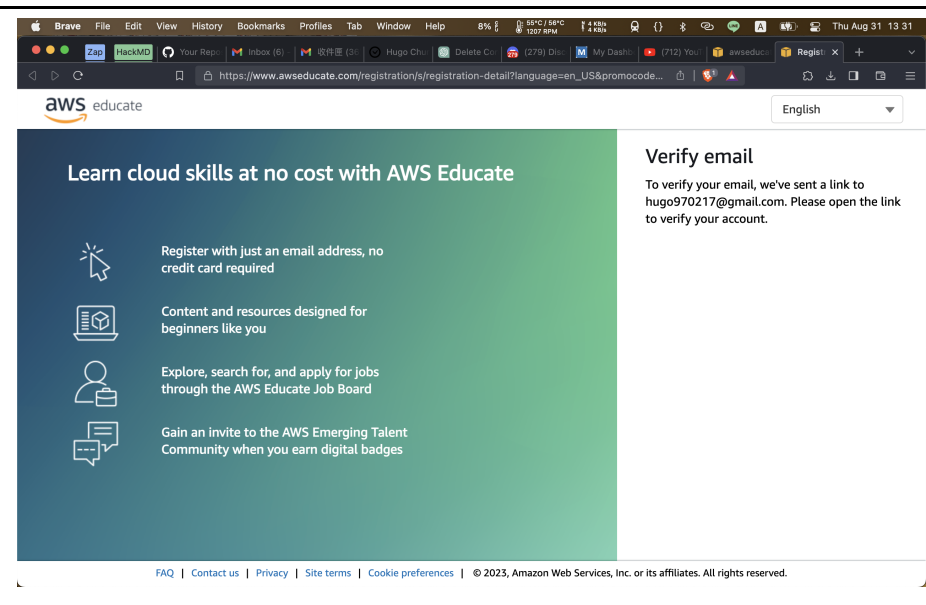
Brave File Edit View History Bookmarks Profiles Tab Window Help 8% 55°C / 56°C 1207 RPM 4 KB/s 4 KB/s Thu Aug 31 13 31

Zap HackMD Your Repo Inbox (6) 收件匣 (36 Hugo Chu Delete Co (279) Disc My Dashb (712) YouT awseduca Regist ×

https://www.awseducate.com/registration/s/registration-detail?language=en_US&promocode...

aws educate

English

Learn cloud skills at no cost with AWS Educate

Register with just an email address, no credit card required

Content and resources designed for beginners like you

Explore, search for, and apply for jobs through the AWS Educate Job Board

Gain an invite to the AWS Emerging Talent Community when you earn digital badges

Verify email

To verify your email, we've sent a link to hugo970217@gmail.com. Please open the link to verify your account.

FAQ | Contact us | Privacy | Site terms | Cookie preferences | © 2023, Amazon Web Services, Inc. or its affiliates. All rights reserved.